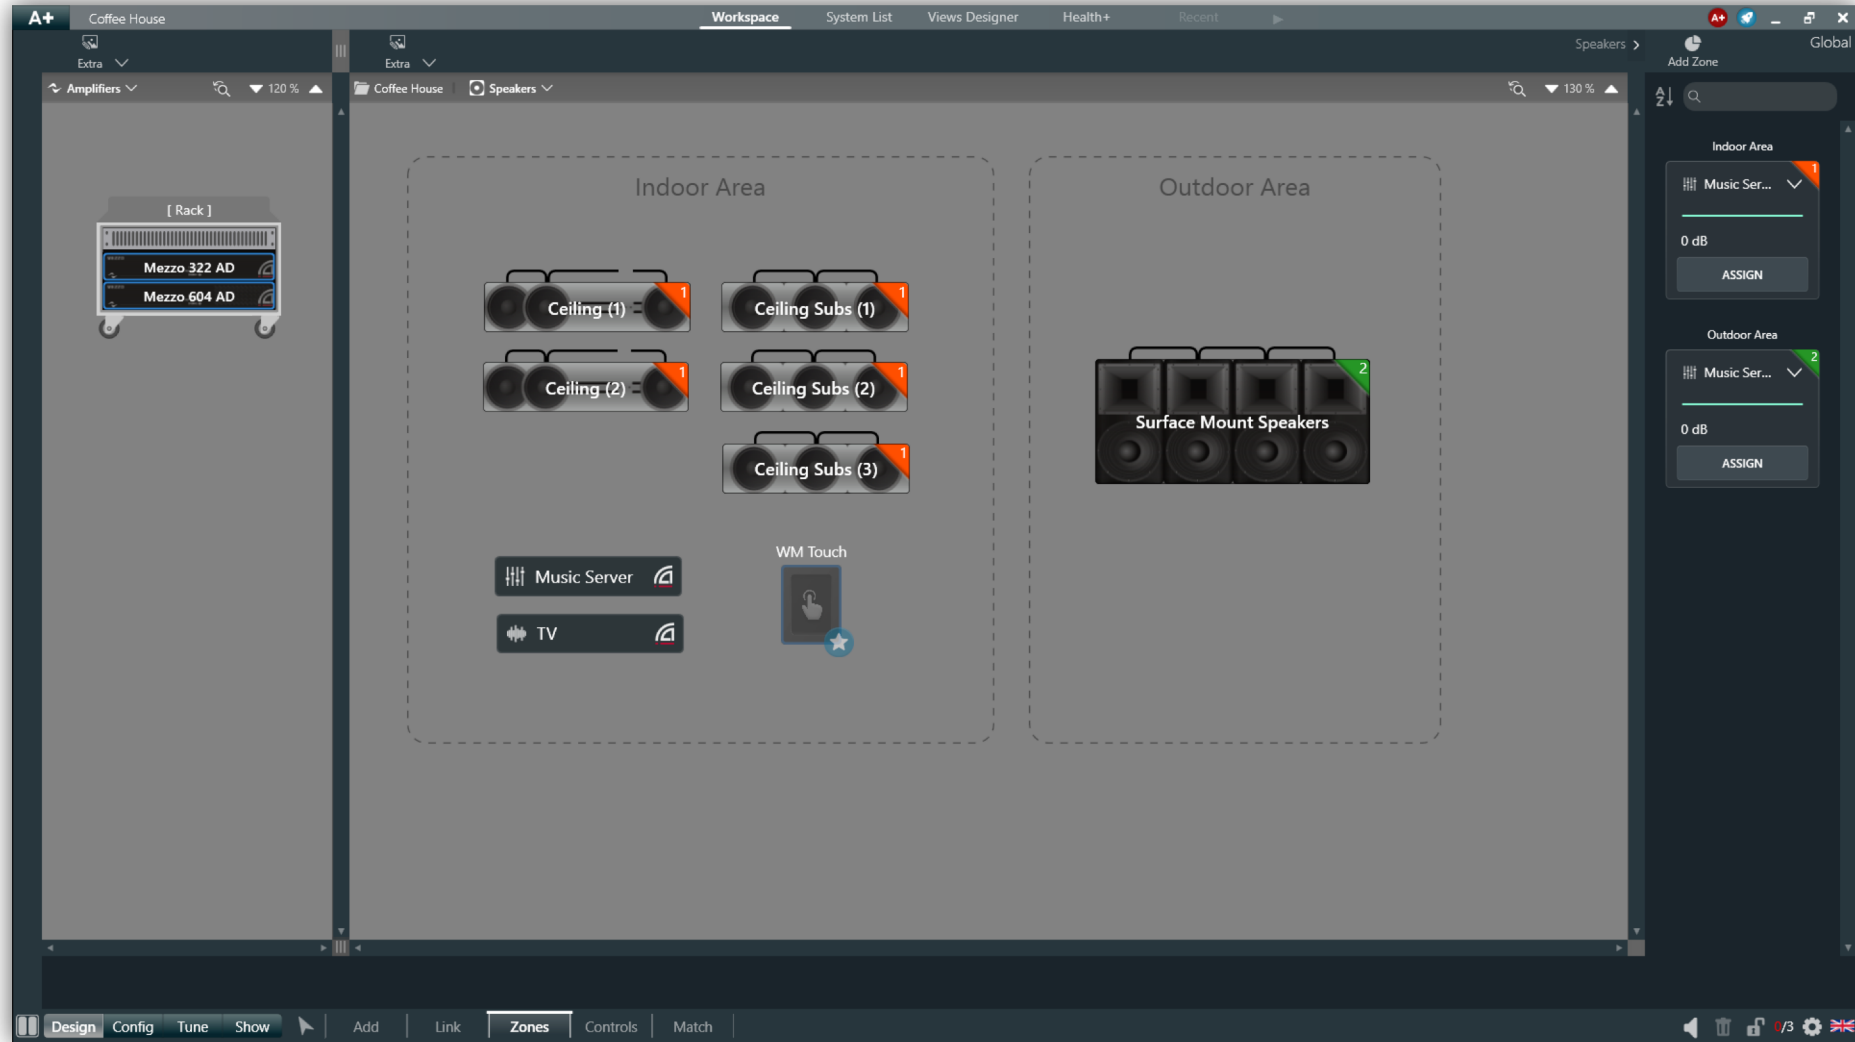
A+ Coffee House

Workspace System List Views Designer Health+ Recent

Extra

Extra

Speakers

Add Zone

Global

Amplifiers 120 %

Coffee House Speakers 130 %

[ Rack ]

Mezzo 322 AD

Mezzo 604 AD

Indoor Area

Ceiling (1) 1

Ceiling Subs (1) 1

Ceiling (2) 1

Ceiling Subs (2) 1

Ceiling Subs (3) 1

Music Server

TV

WM Touch

Outdoor Area

Surface Mount Speakers 2

Indoor Area

Music Ser... 1

0 dB

ASSIGN

Outdoor Area

Music Ser... 2

0 dB

ASSIGN

Design Config Tune Show Add Link Zones Controls Match

0/3